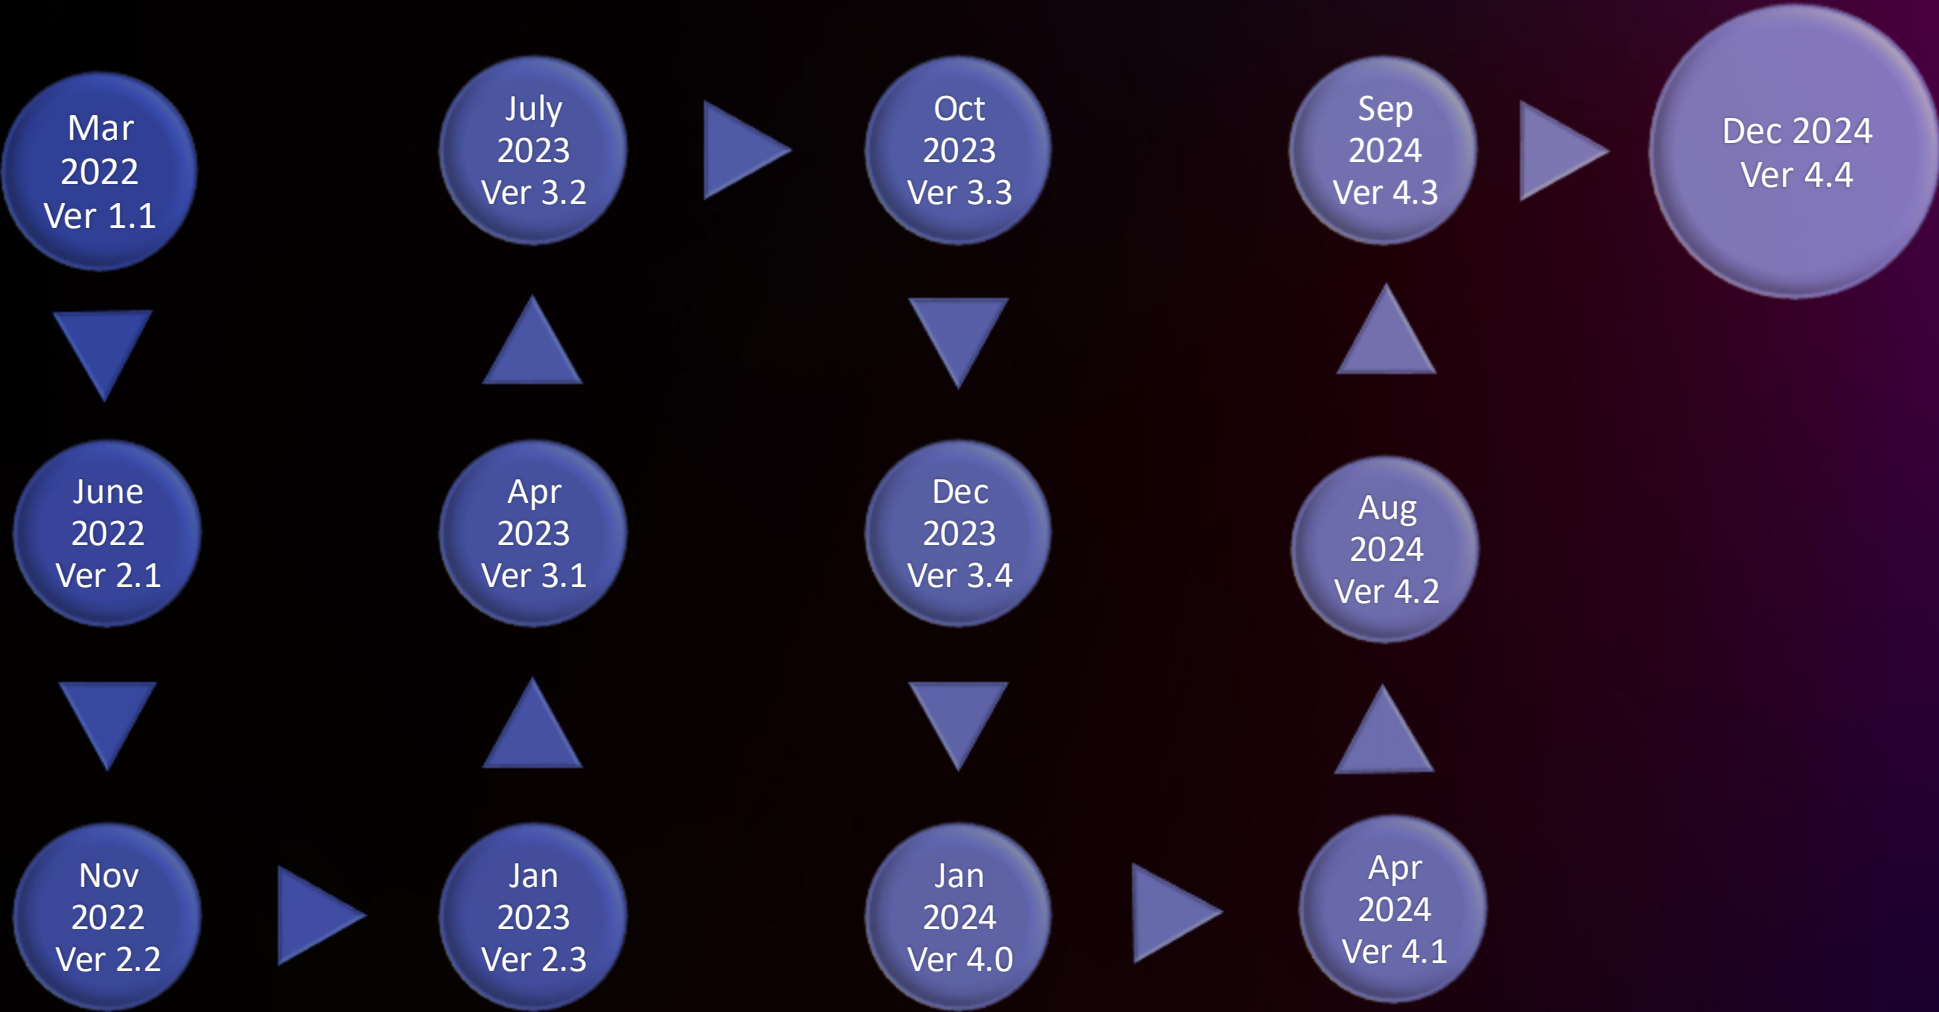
Mar 2022 Ver 1.1

June 2022 Ver 2.1

Nov 2022 Ver 2.2

Jan 2023 Ver 2.3

Apr 2023 Ver 3.1

July 2023 Ver 3.2

Oct 2023 Ver 3.3

Dec 2023 Ver 3.4

Jan 2024 Ver 4.0

Apr 2024 Ver 4.1

Aug 2024 Ver 4.2

Sep 2024 Ver 4.3

Dec 2024 Ver 4.4